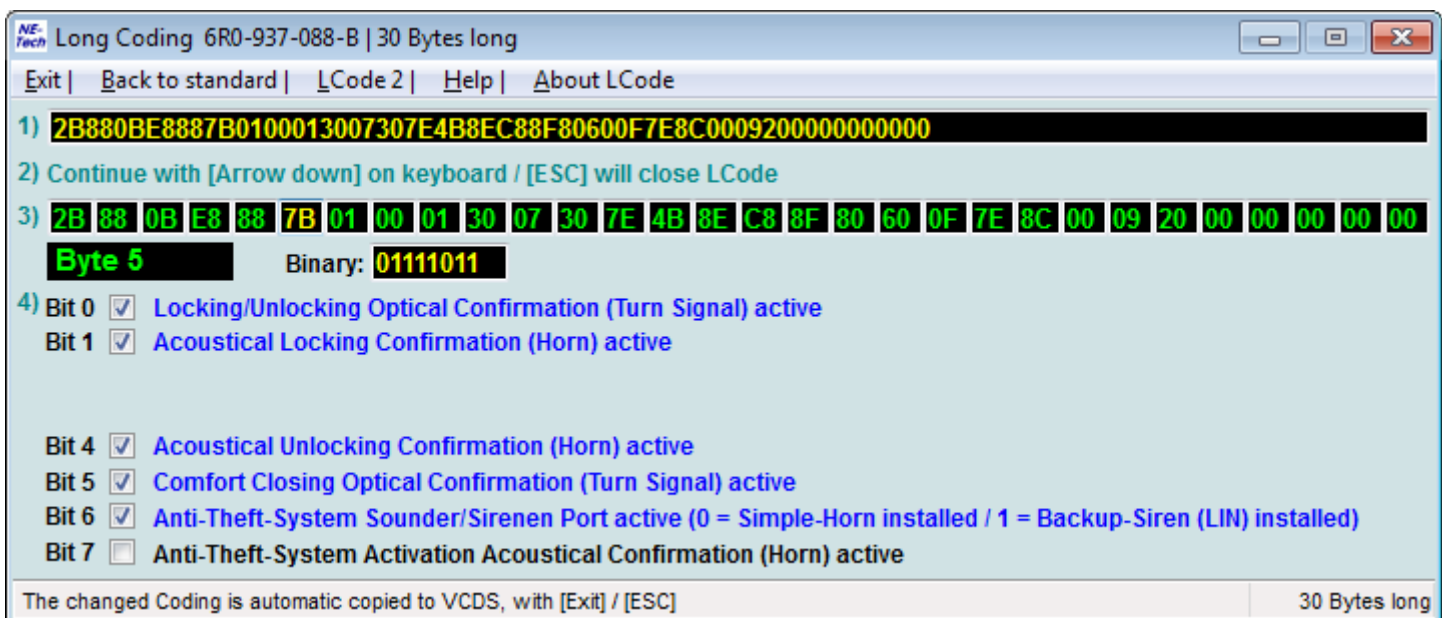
NE-Tech Long Coding 6R0-937-088-B | 30 Bytes long

Exit | Back to standard | LCode 2 | Help | About LCode

1) 2B880BE8887B0100013007307E4B8EC88F80600F7E8C0009200000000000

2) Continue with [Arrow down] on keyboard / [ESC] will close LCode

3) 2B 88 0B E8 88 7B 01 00 01 30 07 30 7E 4B 8E C8 8F 80 60 0F 7E 8C 00 09 20 00 00 00 00 00

Byte 5 Binary: 01111011

4) Bit 0 Locking/Unlocking Optical Confirmation (Turn Signal) active
Bit 1 Acoustical Locking Confirmation (Horn) active

Bit 4 Acoustical Unlocking Confirmation (Horn) active
Bit 5 Comfort Closing Optical Confirmation (Turn Signal) active
Bit 6 Anti-Theft-System Sounder/Sirenen Port active (0 = Simple-Horn installed / 1 = Backup-Siren (LIN) installed)
Bit 7 Anti-Theft-System Activation Acoustical Confirmation (Horn) active

The changed Coding is automatic copied to VCDS, with [Exit] / [ESC] 30 Bytes long